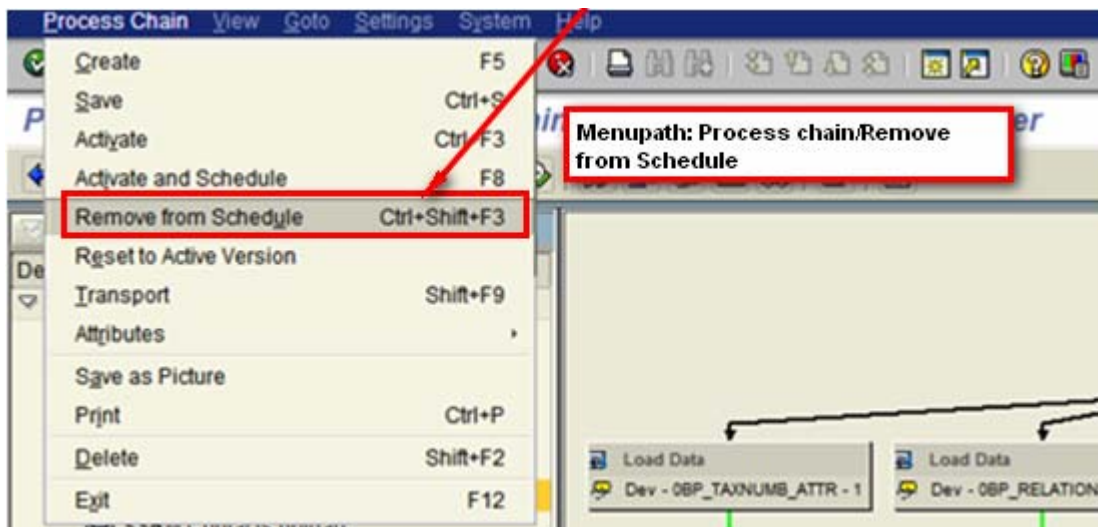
Process Chain View Goto Settings System Help

| | |
|---|---|
| Create | F5 |
| Save | Ctrl+S |
| Activate | Ctrl+F3 |
| Activate and Schedule | F8 |
| Remove from Schedule | Ctrl+Shift+F3 |
| Reset to Active Version | |
| Transport | Shift+F9 |
| Attributes | |
| Save as Picture | |
| Print | Ctrl+P |
| Delete | Shift+F2 |
| Exit | F12 |

Menupath: Process chain/Remove from Schedule

P
hir
er
De

Load Data
Dev - 0BP_TAXNUMB_ATTR - 1

Load Data
Dev - 0BP_RELATION